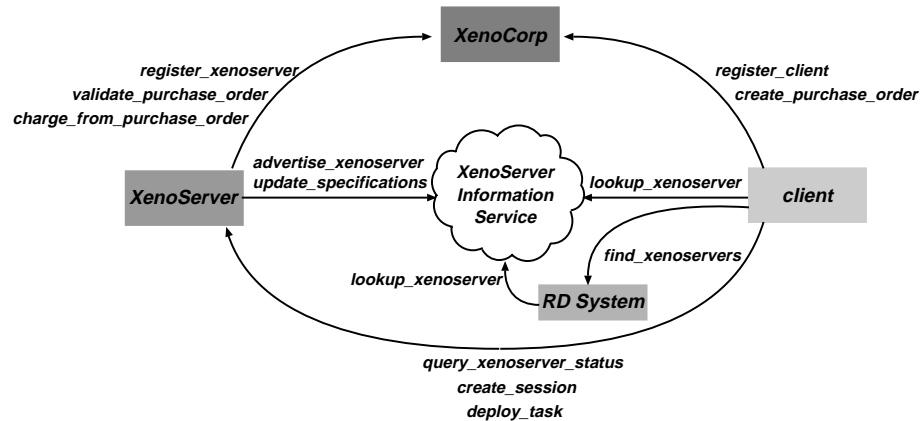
XenoCorp

register_xenoserver
validate_purchase_order
charge_from_purchase_order

register_client
create_purchase_order

XenoServer

advertise_xenoserver
update_specifications

XenoServer Information Service

lookup_xenoserver

client

find_xenoservers

lookup_xenoserver

RD System

query_xenoserver_status
create_session
deploy_task